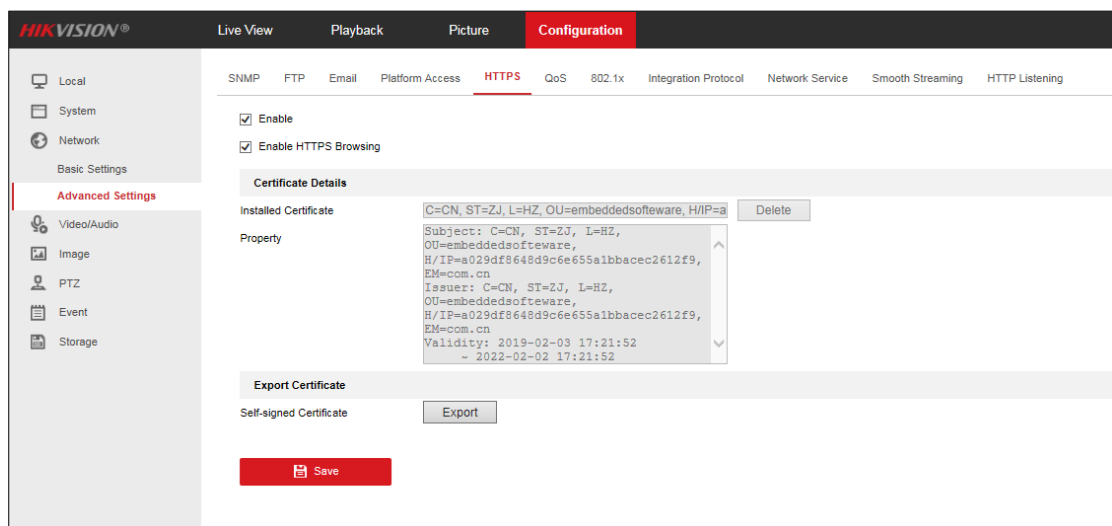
HIKVISION®

Live View
Playback
Picture
Configuration

Local
System
Network
Basic Settings
Advanced Settings
Video/Audio
Image
PTZ
Event
Storage

SNMP
FTP
Email
Platform Access
HTTPS
QoS
802.1x
Integration Protocol
Network Service
Smooth Streaming
HTTP Listening

Enable

Enable HTTPS Browsing

Certificate Details

Installed Certificate
C=CN, ST=ZJ, L=HZ, OU=embeddedsofteware, H/IP=a
Delete

Property
Subject: C=CN, ST=ZJ, L=HZ, OU=embeddedsofteware, H/IP=a029df8648d9c6e655a1bbacec2612f9, EM=com.cn
Issuer: C=CN, ST=ZJ, L=HZ, OU=embeddedsofteware, H/IP=a029df8648d9c6e655a1bbacec2612f9, EM=com.cn
Validity: 2019-02-03 17:21:52
~ 2022-02-02 17:21:52

Export Certificate

Self-signed Certificate
Export

Save